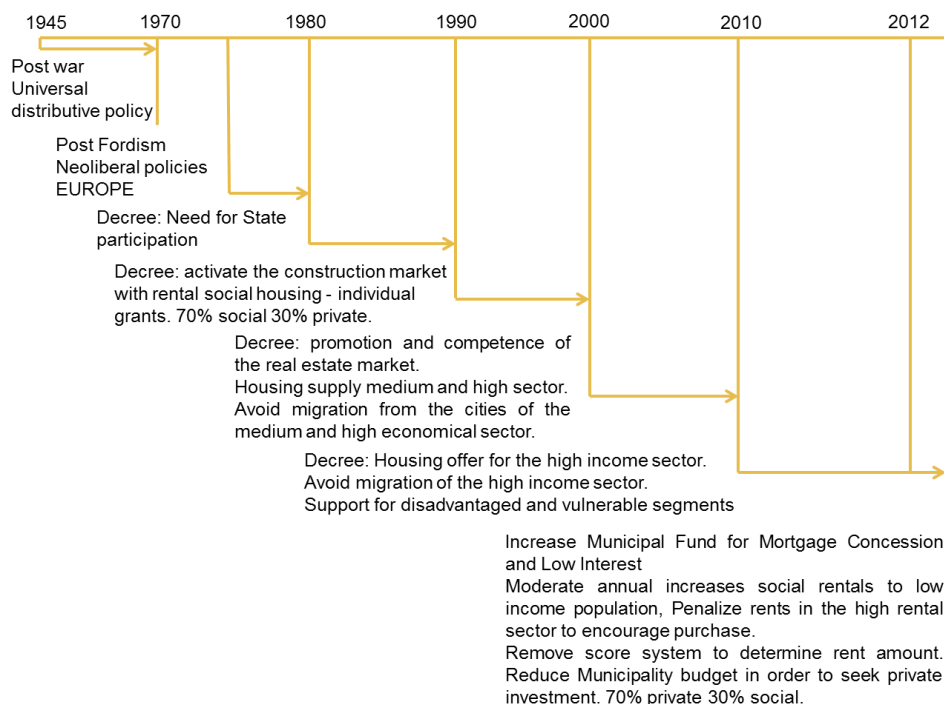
1945 1970 1980 1990 2000 2010 2012

Post war
Universal
distributive policy

Post Fordism
Neoliberal policies
EUROPE

Decree: Need for State participation

Decree: activate the construction market with rental social housing - individual grants. 70% social 30% private.

Decree: promotion and competence of the real estate market.
Housing supply medium and high sector.
Avoid migration from the cities of the medium and high economical sector.

Decree: Housing offer for the high income sector.
Avoid migration of the high income sector.
Support for disadvantaged and vulnerable segments

Increase Municipal Fund for Mortgage Concession and Low Interest
Moderate annual increases social rentals to low income population, Penalize rents in the high rental sector to encourage purchase.
Remove score system to determine rent amount.
Reduce Municipality budget in order to seek private investment. 70% private 30% social.